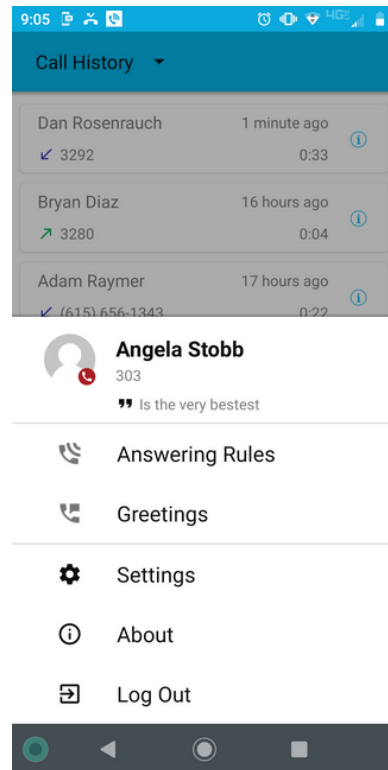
9:05

Call History

Dan Rosenrauch
1 minute ago
3292
0:33

Bryan Diaz
16 hours ago
3280
0:04

Adam Raymer
17 hours ago
(615) 656-1343
0:22

Angela Stobb
303
Is the very bestest

Answering Rules

Greetings

Settings

About

Log Out